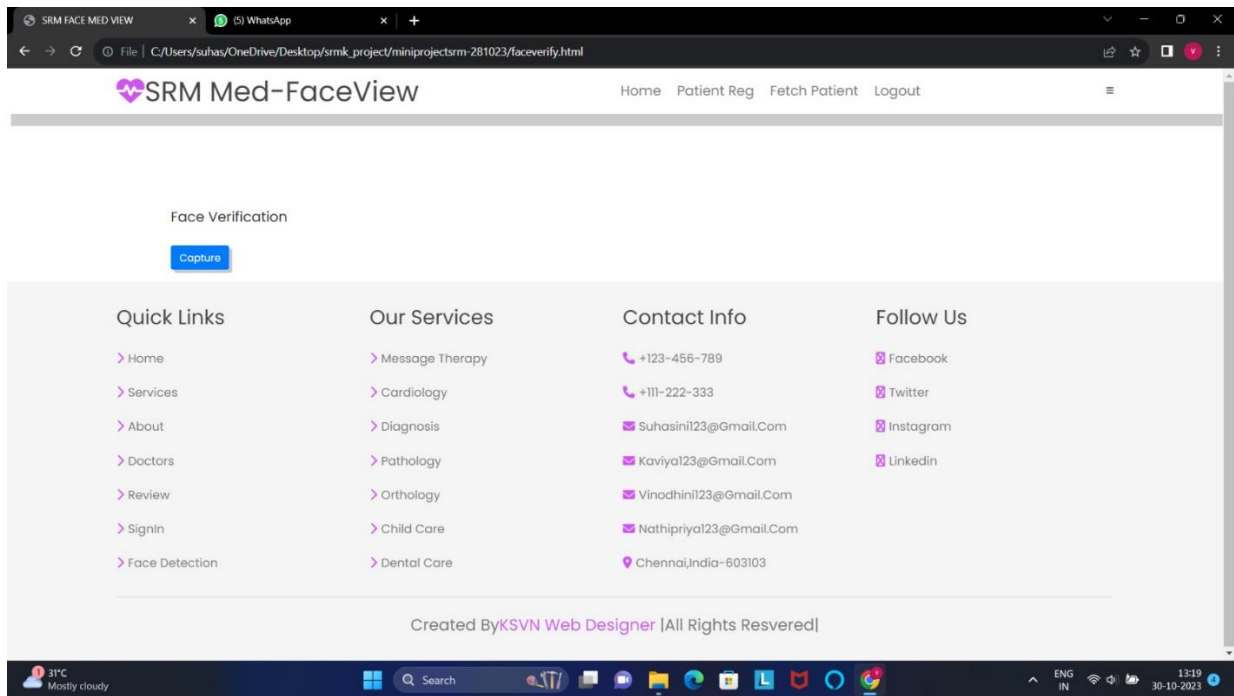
SRM FACE MED VIEW
(5) WhatsApp
File | C:/Users/suhas/OneDrive/Desktop/srmk_project/miniprojectsrm-281023/faceverify.html

SRM Med-FaceView
Home Patient Reg Fetch Patient Logout

Face Verification
Capture

Quick Links
> Home
> Services
> About
> Doctors
> Review
> Signin
> Face Detection

Our Services
> Message Therapy
> Cardiology
> Diagnosis
> Pathology
> Orthology
> Child Care
> Dental Care

Contact Info
+123-456-789
+111-222-333
Suhasini123@Gmail.Com
Kaviya123@Gmail.Com
Vinodhini123@Gmail.Com
Nathipriya123@Gmail.Com
Chennai,India-603103

Follow Us
Facebook
Twitter
Instagram
Linkedin

Created ByKSVN Web Designer |All Rights Resvered|

31°C
Mostly cloudy
Search
ENG IN
13:19
30-10-2023